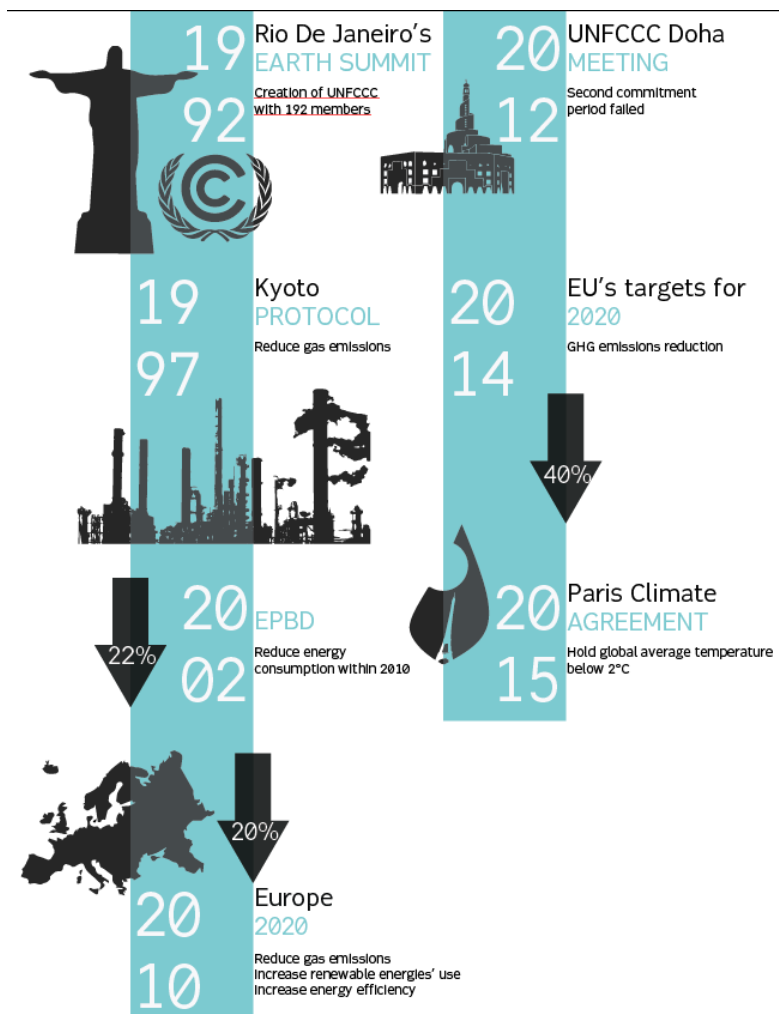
19
92
Rio De Janeiro's
EARTH SUMMIT
Creation of UNFCCC with 192 members

19
97
Kyoto
PROTOCOL
Reduce gas emissions

22%
20
02
EPBD
Reduce energy consumption within 2010

20%
20
10
Europe
2020
Reduce gas emissions
Increase renewable energies' use
Increase energy efficiency

20
12
UNFCCC Doha
MEETING
Second commitment period failed

20
14
EU's targets for
2020
GHG emissions reduction
40%

20
15
Paris Climate
AGREEMENT
Hold global average temperature below 2°C